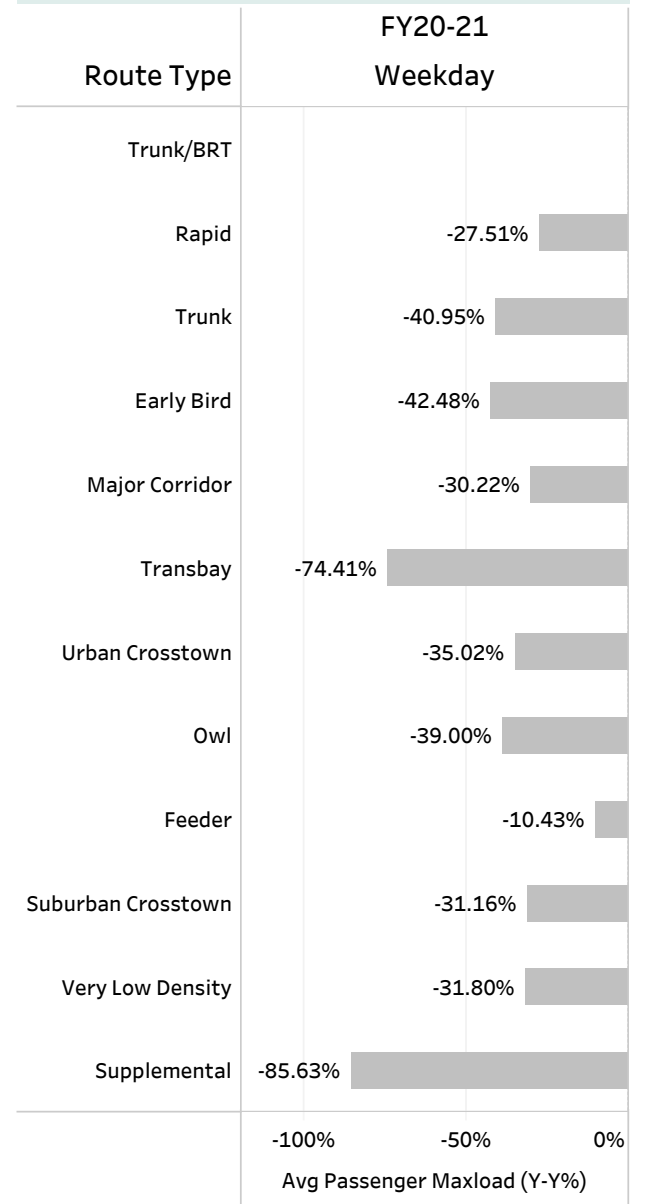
| Route Type | FY20-21 Weekday |
|---|---|
| Trunk/BRT | |
| Rapid | -27.51% |
| Trunk | -40.95% |
| Early Bird | -42.48% |
| Major Corridor | -30.22% |
| Transbay | -74.41% |
| Urban Crosstown | -35.02% |
| Owl | -39.00% |
| Feeder | -10.43% |
| Suburban Crosstown | -31.16% |
| Very Low Density | -31.80% |
| Supplemental | -85.63% |

-100% -50% 0%

Avg Passenger Maxload (Y-Y%)